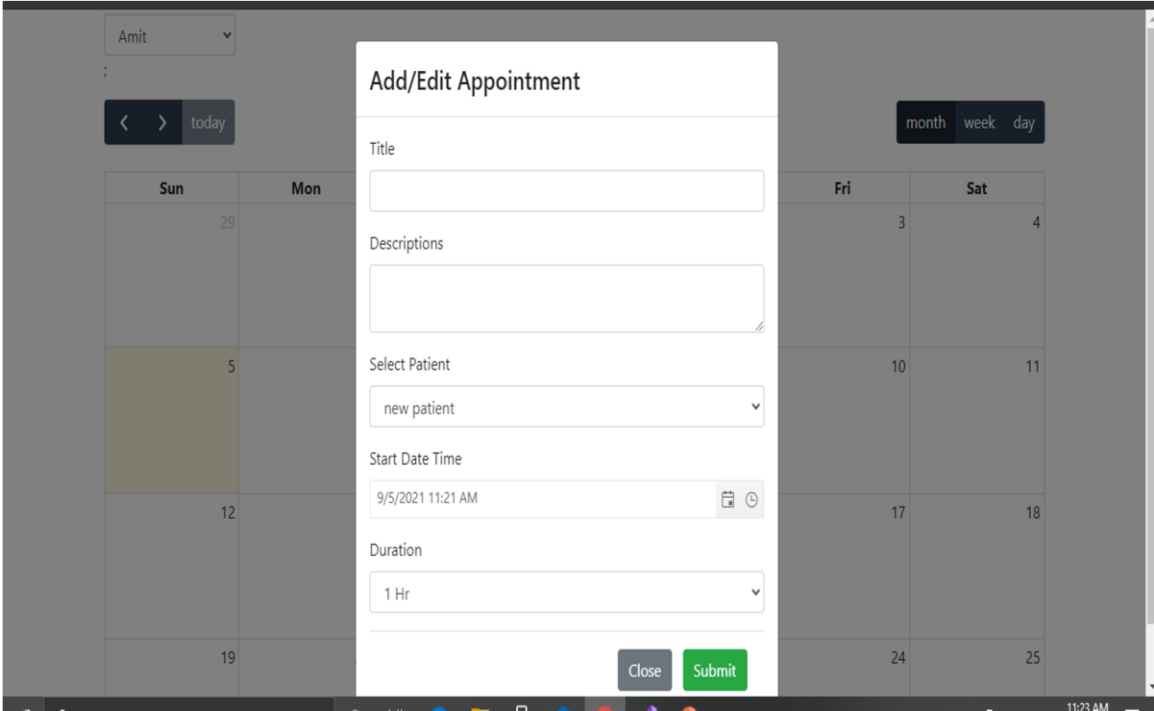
Amit

;

‹ › today

month week day

| Sun | Mon | Fri | Sat |
|---|---|---|---|
| 29 | | 3 | 4 |
| 5 | | 10 | 11 |
| 12 | | 17 | 18 |
| 19 | | 24 | 25 |

Add/Edit Appointment

Title

Descriptions

Select Patient

new patient

Start Date Time

9/5/2021 11:21 AM

Duration

1 Hr

Close Submit

11:23 AM